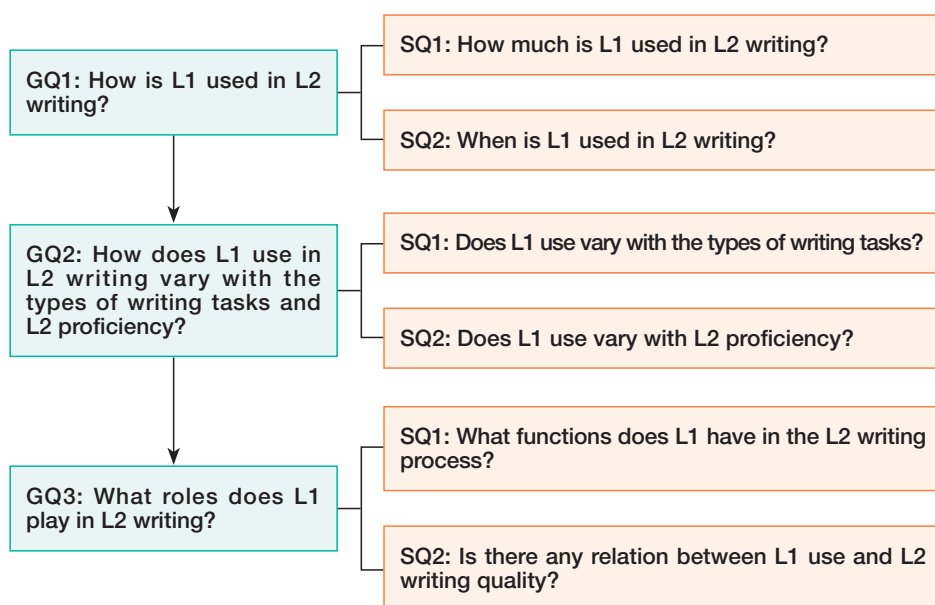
GQ1: How is L1 used in L2 writing?

SQ1: How much is L1 used in L2 writing?

SQ2: When is L1 used in L2 writing?

GQ2: How does L1 use in L2 writing vary with the types of writing tasks and L2 proficiency?

SQ1: Does L1 use vary with the types of writing tasks?

SQ2: Does L1 use vary with L2 proficiency?

GQ3: What roles does L1 play in L2 writing?

SQ1: What functions does L1 have in the L2 writing process?

SQ2: Is there any relation between L1 use and L2 writing quality?